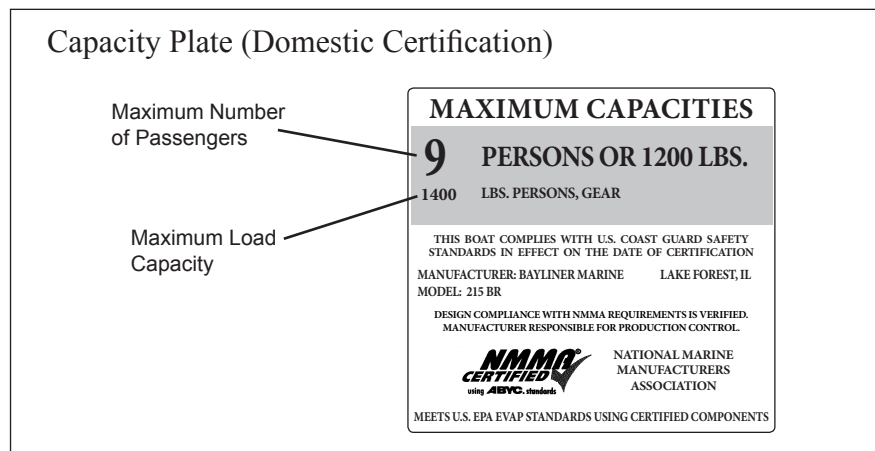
Capacity Plate (Domestic Certification)

Maximum Number of Passengers

Maximum Load Capacity

MAXIMUM CAPACITIES

9 PERSONS OR 1200 LBS.

1400 LBS. PERSONS, GEAR

THIS BOAT COMPLIES WITH U.S. COAST GUARD SAFETY STANDARDS IN EFFECT ON THE DATE OF CERTIFICATION

MANUFACTURER: BAYLINER MARINE LAKE FOREST, IL
MODEL: 215 BR

DESIGN COMPLIANCE WITH NMMA REQUIREMENTS IS VERIFIED. MANUFACTURER RESPONSIBLE FOR PRODUCTION CONTROL.

NMMA CERTIFIED using ABYC standards

NATIONAL MARINE MANUFACTURERS ASSOCIATION

MEETS U.S. EPA EVAP STANDARDS USING CERTIFIED COMPONENTS